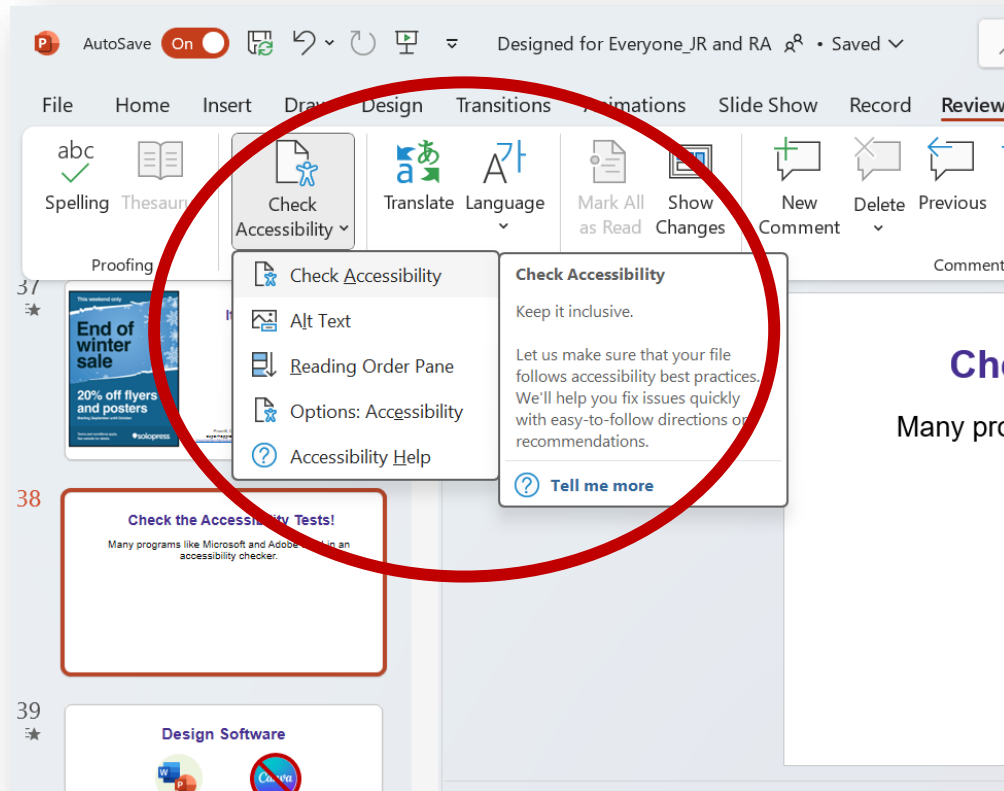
AutoSave On

Designed for Everyone_JR and RA • Saved

File Home Insert Draw Design Transitions Animations Slide Show Record Review

abc Spelling Thesaurus

Proofing

Check Accessibility

Translate Language

Mark All as Read Show Changes

New Comment Delete Previous

Comments

Check Accessibility
Alt Text
Reading Order Pane
Options: Accessibility
Accessibility Help

Check Accessibility

Keep it inclusive.

Let us make sure that your file follows accessibility best practices. We'll help you fix issues quickly with easy-to-follow directions or recommendations.

Tell me more

37

This weekend only
End of winter sale
20% off flyers and posters
solopress

38

Check the Accessibility Tests!

Many programs like Microsoft and Adobe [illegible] an accessibility checker.

39

Design Software

Che

Many pro